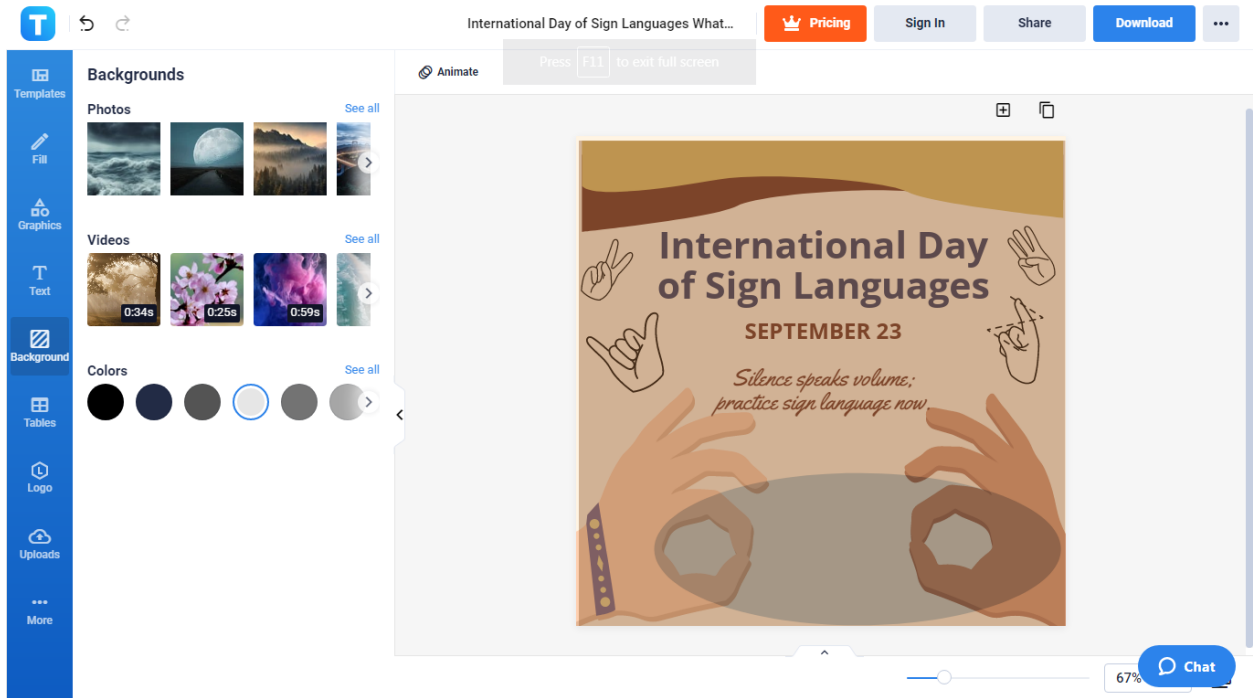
International Day of Sign Languages What...

Pricing

Sign In

Share

Download

Press F11 to exit full screen

Templates

Fill

Graphics

Text

Background

Tables

Logo

Uploads

More

Backgrounds

Photos

See all

Videos

See all

0:34s

0:25s

0:59s

Colors

See all

Animate

International Day of Sign Languages

SEPTEMBER 23

Silence speaks volume; practice sign language now.

67%

Chat